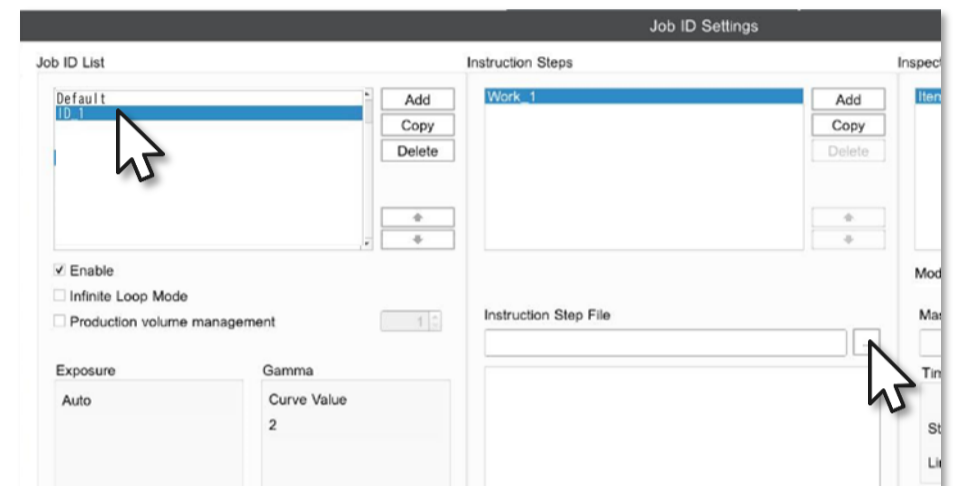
Job ID Settings

Job ID List

Default
ID_1

Add
Copy
Delete

✓ Enable
Infinite Loop Mode
Production volume management

1

Exposure
Auto

Gamma
Curve Value
2

Instruction Steps

Work_1

Add
Copy
Delete

Instruction Step File

...

Inspect

Item

Mod

Ma

Tin

St

Li